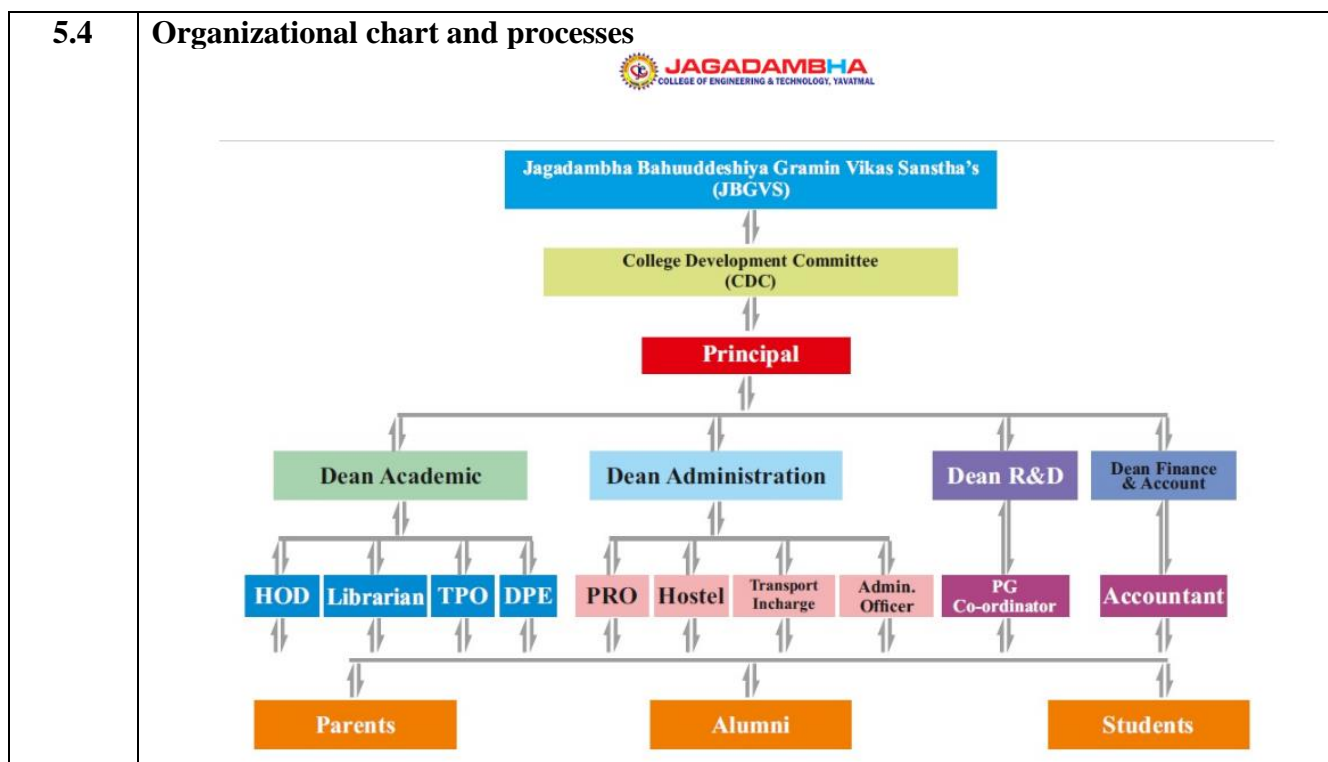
| 5.4 | Organizational chart and processes |
|---|---|

JAGADAMBHA
COLLEGE OF ENGINEERING & TECHNOLOGY, YAVATMAL

Jagadambha Bahuuddeshiya Gramin Vikas Sanstha's (JBGVS)

College Development Committee (CDC)

Principal

Dean Academic

Dean Administration

Dean R&D

Dean Finance & Account

HOD

Librarian

TPO

DPE

PRO

Hostel

Transport Incharge

Admin. Officer

PG Co-ordinator

Accountant

Parents

Alumni

Students